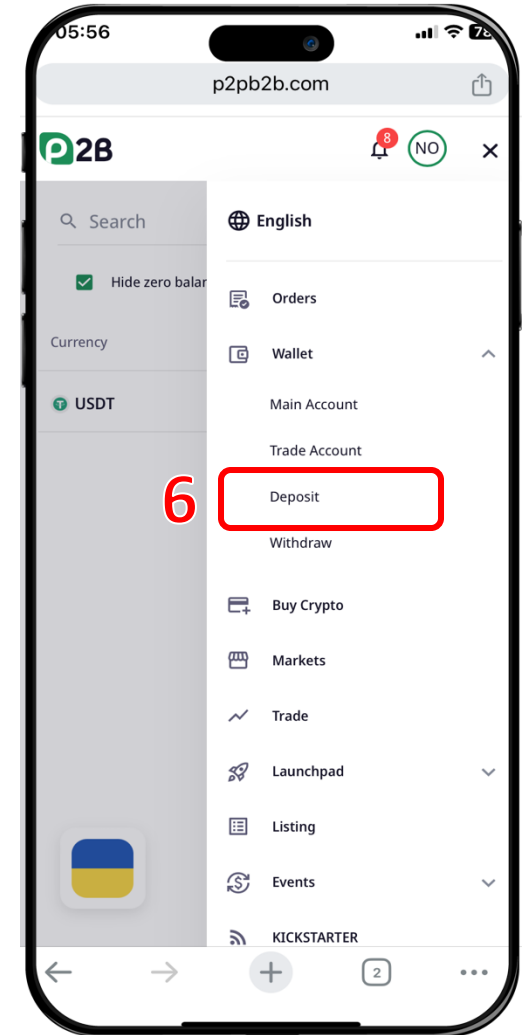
05:56 78

p2pb2b.com

P2B 8 NO

Search

Hide zero balar

Currency

USDT

English

Orders

Wallet

Main Account

Trade Account

6

Deposit

Withdraw

Buy Crypto

Markets

Trade

Launchpad

Listing

Events

KICKSTARTER

2